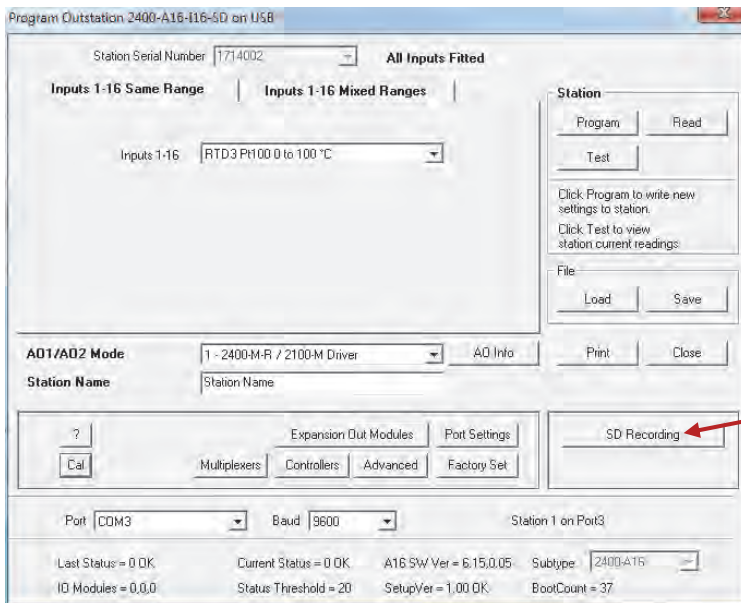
Program Outstation 2400-A16-I16-SD on USB

Station Serial Number 1714002 All Inputs Fitted

Inputs 1-16 Same Range | Inputs 1-16 Mixed Ranges

Inputs 1-16 RTD3 Pt100 0 to 100 °C

Station
Program Read
Test

Click Program to write new settings to station.

Click Test to view station current readings

File
Load Save

AO1/AO2 Mode 1 - 2400-M-R / 2100-M Driver AO Info
Station Name Station Name

Print Close

? Expansion Out Modules Port Settings
Cal Multiplexers Controllers Advanced Factory Set

SD Recording

Port COM3 Baud 9600 Station 1 on Port3

Last Status = 0 OK Current Status = 0 OK A16 SW Ver = 6.15.0.05 Subtype 2400-A16
IO Modules = 0,0,0 Status Threshold = 20 SetupVer = 1.00 OK BootCount = 37